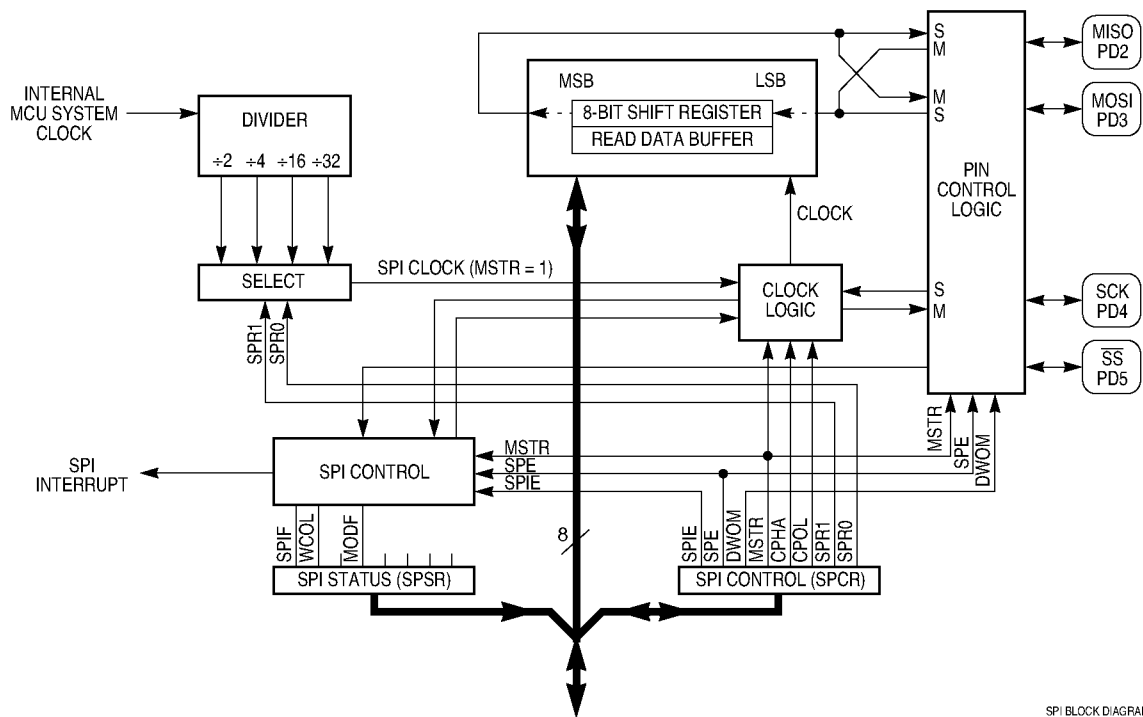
INTERNAL MCU SYSTEM CLOCK

DIVIDER

÷2 ÷4 ÷16 ÷32

SELECT

SPI CLOCK (MSTR = 1)

SPR1 SPR0

MSB LSB

8-BIT SHIFT REGISTER

READ DATA BUFFER

CLOCK

CLOCK LOGIC

S M

M S

S M

PIN CONTROL LOGIC

MISO PD2

MOSI PD3

SCK PD4

$\overline{SS}$ PD5

MSTR SPE DWOM

SPI INTERRUPT

SPI CONTROL

MSTR
SPE
SPIE

8

SPIF WCOL MODF

SPI STATUS (SPSR)

SPIE SPE DWOM MSTR CPHA CPOL SPR1 SPR0

SPI CONTROL (SPCR)

SPI BLOCK DIAGRA